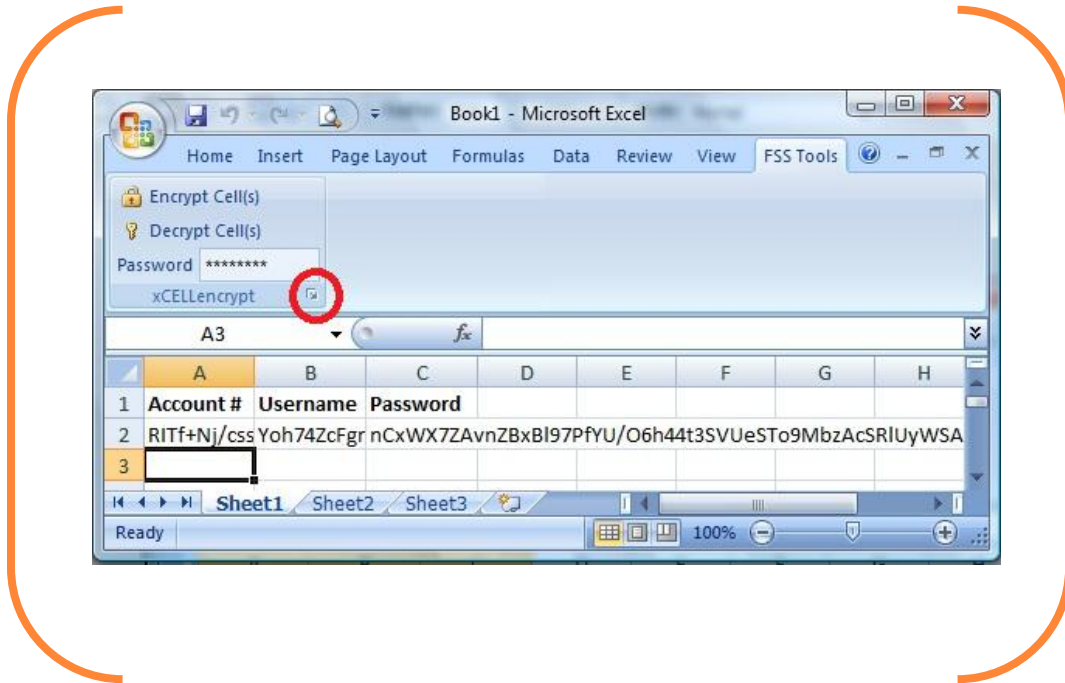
Book1 - Microsoft Excel

Home Insert Page Layout Formulas Data Review View FSS Tools

Encrypt Cell(s)
Decrypt Cell(s)
Password ********
xCELLencrypt

A3
$f_x$

| | A | B | C | D | E | F | G | H |
|---|---|---|---|---|---|---|---|---|
| 1 | Account # | Username | Password | | | | | |
| 2 | RITf+Nj/css | Yoh74ZcFgr | nCxWX7ZAvnZBxBl97PfYU/O6h44t3SVUeSTo9MbzAcSRlUyWSA | | | | | |
| 3 | | | | | | | | |

Sheet1 Sheet2 Sheet3

Ready 100%